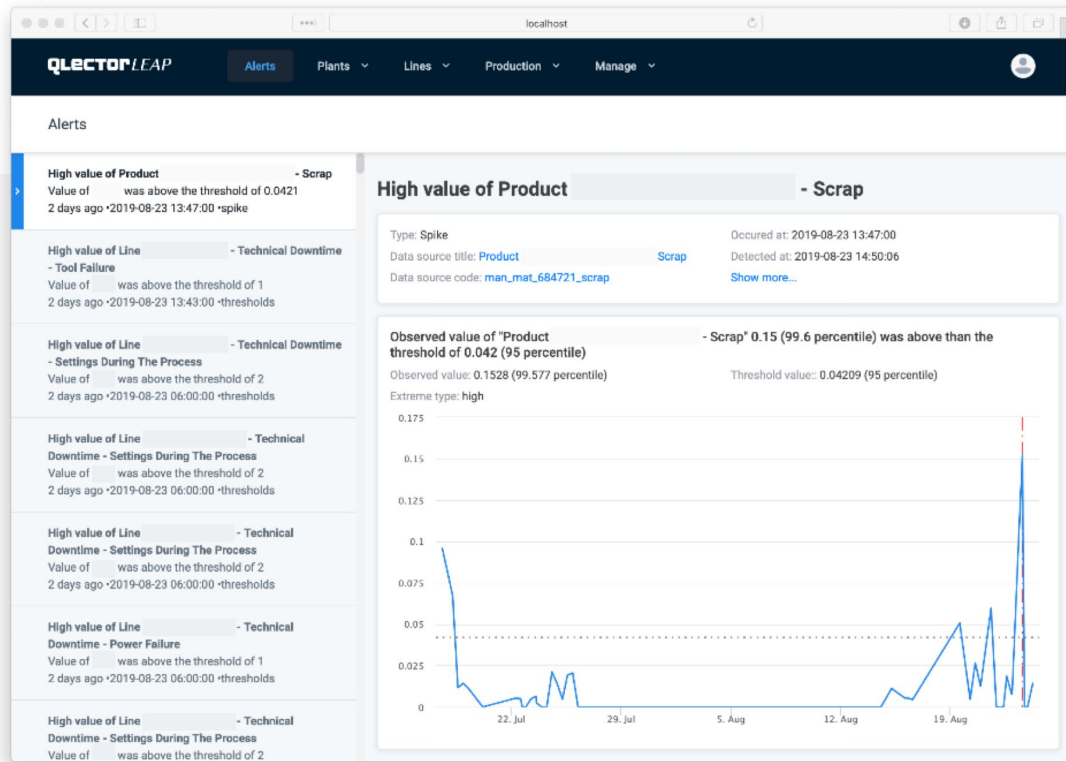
localhost

QLECTORLEAP Alerts Plants Lines Production Manage

Alerts

High value of Product - Scrap
Value of was above the threshold of 0.0421
2 days ago •2019-08-23 13:47:00 •spike

High value of Line - Technical Downtime - Tool Failure
Value of was above the threshold of 1
2 days ago •2019-08-23 13:43:00 •thresholds

High value of Line - Technical Downtime - Settings During The Process
Value of was above the threshold of 2
2 days ago •2019-08-23 06:00:00 •thresholds

High value of Line - Technical Downtime - Settings During The Process
Value of was above the threshold of 2
2 days ago •2019-08-23 06:00:00 •thresholds

High value of Line - Technical Downtime - Settings During The Process
Value of was above the threshold of 2
2 days ago •2019-08-23 06:00:00 •thresholds

High value of Line - Technical Downtime - Power Failure
Value of was above the threshold of 1
2 days ago •2019-08-23 06:00:00 •thresholds

High value of Line - Technical Downtime - Settings During The Process
Value of was above the threshold of 2

High value of Product - Scrap

Type: Spike
Data source title: Product Scrap
Data source code: man_mat_684721_scrap
Occured at: 2019-08-23 13:47:00
Detected at: 2019-08-23 14:50:06
Show more...

Observed value of "Product - Scrap" 0.15 (99.6 percentile) was above than the threshold of 0.042 (95 percentile)
Observed value: 0.1528 (99.577 percentile)
Threshold value:: 0.04209 (95 percentile)
Extreme type: high

0.175
0.15
0.125
0.1
0.075
0.05
0.025
0
22. Jul
29. Jul
5. Aug
12. Aug
19. Aug